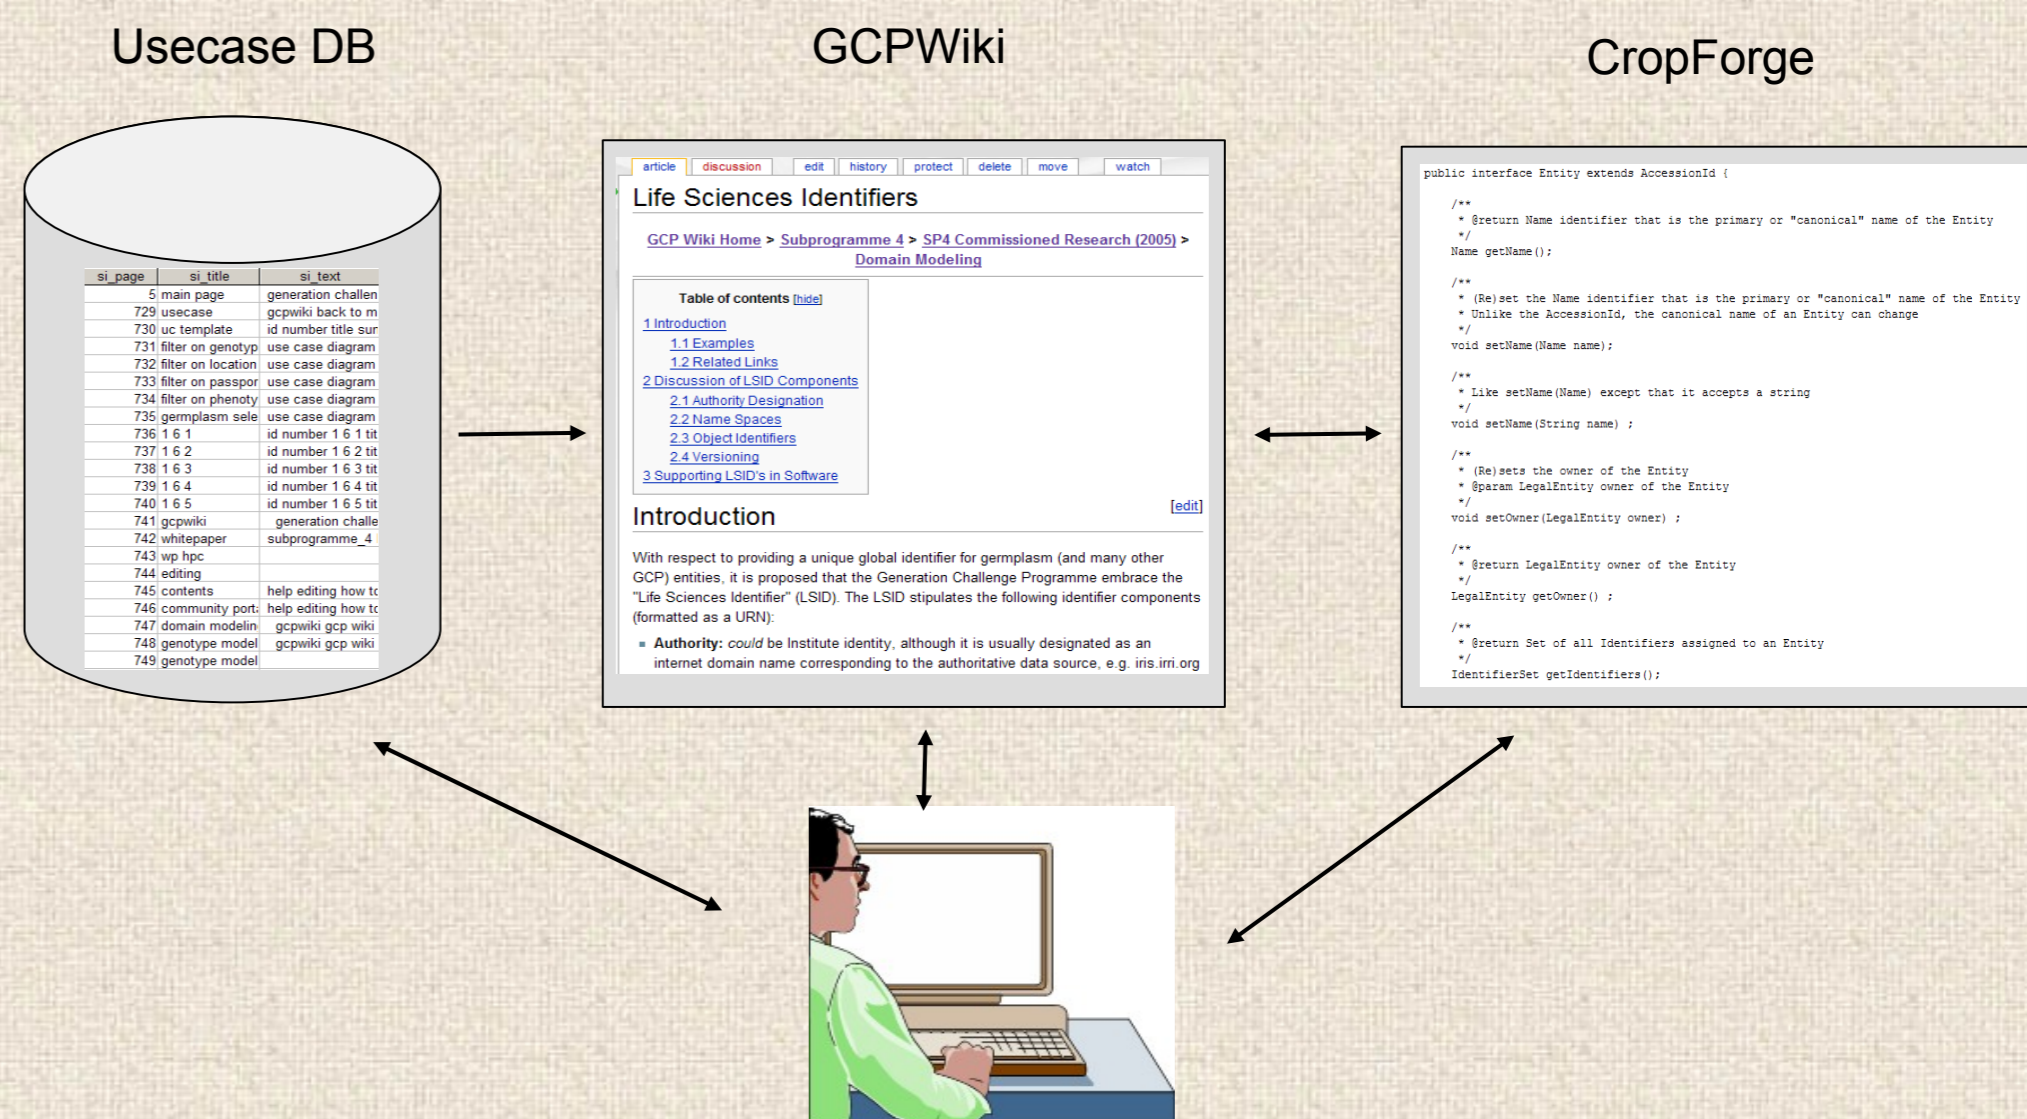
Usecase DB

| si_page | si_title | si_text |
|---|---|---|
| 5 | main page | generation challen |
| 729 | usecase | gcpwiki back to m |
| 730 | uc template | id number title sur |
| 731 | filter on genotyp | use case diagram |
| 732 | filter on location | use case diagram |
| 733 | filter on passpor | use case diagram |
| 734 | filter on phenoty | use case diagram |
| 735 | germplasm sele | use case diagram |
| 736 | 1 6 1 | id number 1 6 1 tit |
| 737 | 1 6 2 | id number 1 6 2 tit |
| 738 | 1 6 3 | id number 1 6 3 tit |
| 739 | 1 6 4 | id number 1 6 4 tit |
| 740 | 1 6 5 | id number 1 6 5 tit |
| 741 | gcpwiki | generation challe |
| 742 | whitepaper | subprogramme_4 |
| 743 | wp hpc | |
| 744 | editing | |
| 745 | contents | help editing how tc |
| 746 | community port: | help editing how tc |
| 747 | domain modelin | gcpwiki gcp wiki |
| 748 | genotype model | gcpwiki gcp wiki |
| 749 | genotype model | |

GCPWiki

article discussion edit history protect delete move watch

Life Sciences Identifiers

GCP Wiki Home > Subprogramme 4 > SP4 Commissioned Research (2005) > Domain Modeling

Table of contents [hide]
1 Introduction
1.1 Examples
1.2 Related Links
2 Discussion of LSID Components
2.1 Authority Designation
2.2 Name Spaces
2.3 Object Identifiers
2.4 Versioning
3 Supporting LSID's in Software

Introduction [edit]

With respect to providing a unique global identifier for germplasm (and many other GCP) entities, it is proposed that the Generation Challenge Programme embrace the "Life Sciences Identifier" (LSID). The LSID stipulates the following identifier components (formatted as a URN):

▪ Authority: could be Institute identity, although it is usually designated as an internet domain name corresponding to the authoritative data source, e.g. iris.irri.org

CropForge

public interface Entity extends AccessionId {

/**
* @return Name identifier that is the primary or "canonical" name of the Entity
*/
Name getName();

/**
* (Re)set the Name identifier that is the primary or "canonical" name of the Entity
* Unlike the AccessionId, the canonical name of an Entity can change
*/
void setName(Name name);

/**
* Like setName(Name) except that it accepts a string
*/
void setName(String name) ;

/**
* (Re)sets the owner of the Entity
* @param LegalEntity owner of the Entity
*/
void setOwner(LegalEntity owner) ;

/**
* @return LegalEntity owner of the Entity
*/
LegalEntity getOwner() ;

/**
* @return Set of all Identifiers assigned to an Entity
*/
IdentifierSet getIdentifiers();